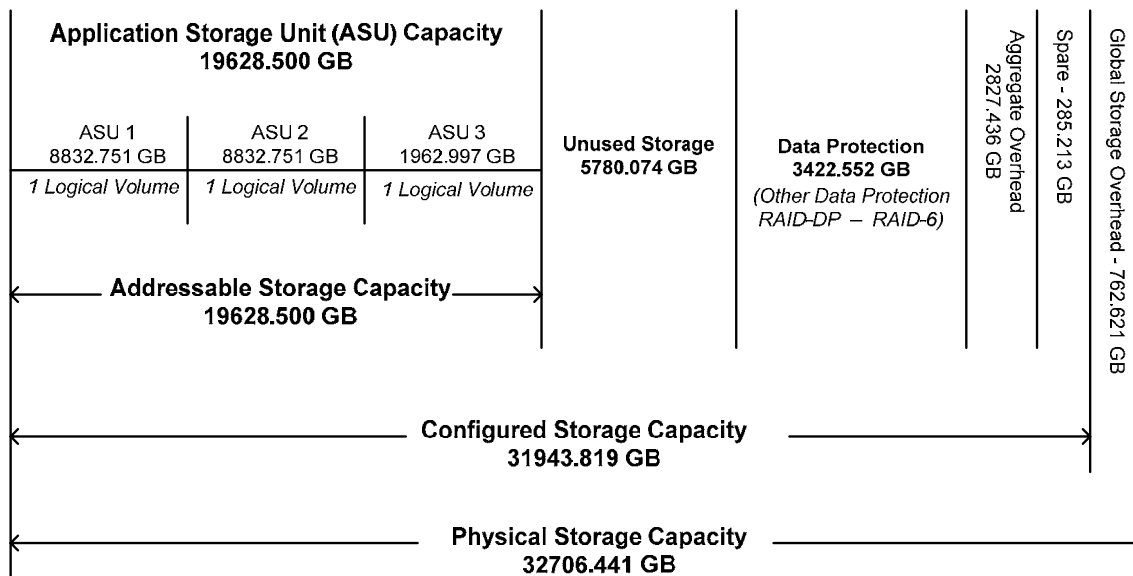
Application Storage Unit (ASU) Capacity
19628.500 GB

ASU 1
8832.751 GB
1 Logical Volume

ASU 2
8832.751 GB
1 Logical Volume

ASU 3
1962.997 GB
1 Logical Volume

Unused Storage
5780.074 GB

Data Protection
3422.552 GB
(Other Data Protection RAID-DP – RAID-6)

Aggregate Overhead
2827.436 GB

Spare - 285.213 GB

Global Storage Overhead - 762.621 GB

Addressable Storage Capacity
19628.500 GB

Configured Storage Capacity
31943.819 GB

Physical Storage Capacity
32706.441 GB